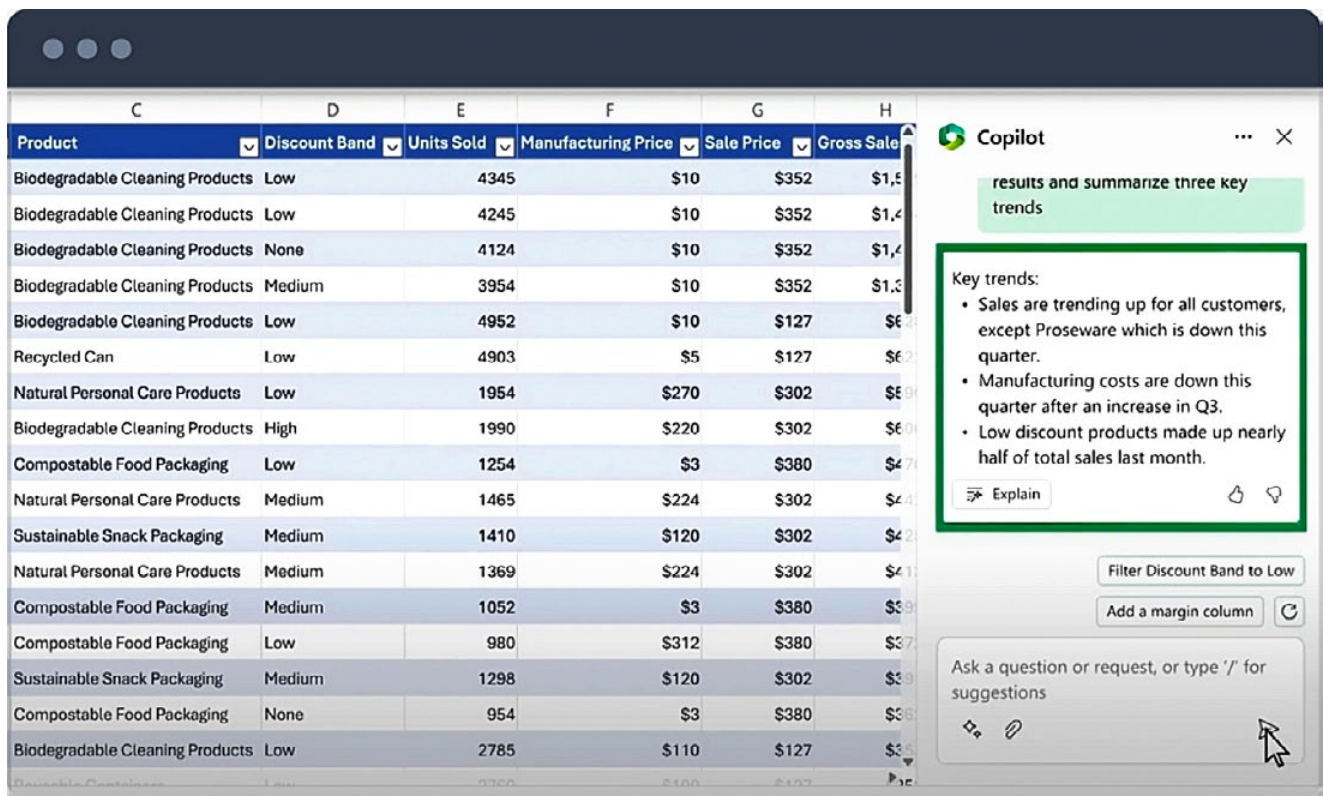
| C | D | E | F | G | H |
|---|---|---|---|---|---|
| Product | Discount Band | Units Sold | Manufacturing Price | Sale Price | Gross Sale |
| Biodegradable Cleaning Products | Low | 4345 | \$10 | \$352 | \$1,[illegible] |
| Biodegradable Cleaning Products | Low | 4245 | \$10 | \$352 | \$1,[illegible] |
| Biodegradable Cleaning Products | None | 4124 | \$10 | \$352 | \$1,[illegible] |
| Biodegradable Cleaning Products | Medium | 3954 | \$10 | \$352 | \$1,3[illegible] |
| Biodegradable Cleaning Products | Low | 4952 | \$10 | \$127 | \$6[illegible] |
| Recycled Can | Low | 4903 | \$5 | \$127 | \$6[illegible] |
| Natural Personal Care Products | Low | 1954 | \$270 | \$302 | \$5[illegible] |
| Biodegradable Cleaning Products | High | 1990 | \$220 | \$302 | \$6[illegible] |
| Compostable Food Packaging | Low | 1254 | \$3 | \$380 | \$4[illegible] |
| Natural Personal Care Products | Medium | 1465 | \$224 | \$302 | \$4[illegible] |
| Sustainable Snack Packaging | Medium | 1410 | \$120 | \$302 | \$4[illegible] |
| Natural Personal Care Products | Medium | 1369 | \$224 | \$302 | \$4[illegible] |
| Compostable Food Packaging | Medium | 1052 | \$3 | \$380 | \$3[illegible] |
| Compostable Food Packaging | Low | 980 | \$312 | \$380 | \$3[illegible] |
| Sustainable Snack Packaging | Medium | 1298 | \$120 | \$302 | \$3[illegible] |
| Compostable Food Packaging | None | 954 | \$3 | \$380 | \$3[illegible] |
| Biodegradable Cleaning Products | Low | 2785 | \$110 | \$127 | \$3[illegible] |
| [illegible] | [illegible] | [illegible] | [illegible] | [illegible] | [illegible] |

Copilot ... ×

results and summarize three key trends

Key trends:
• Sales are trending up for all customers, except Proseware which is down this quarter.
• Manufacturing costs are down this quarter after an increase in Q3.
• Low discount products made up nearly half of total sales last month.

Explain

Filter Discount Band to Low

Add a margin column

Ask a question or request, or type '/' for suggestions